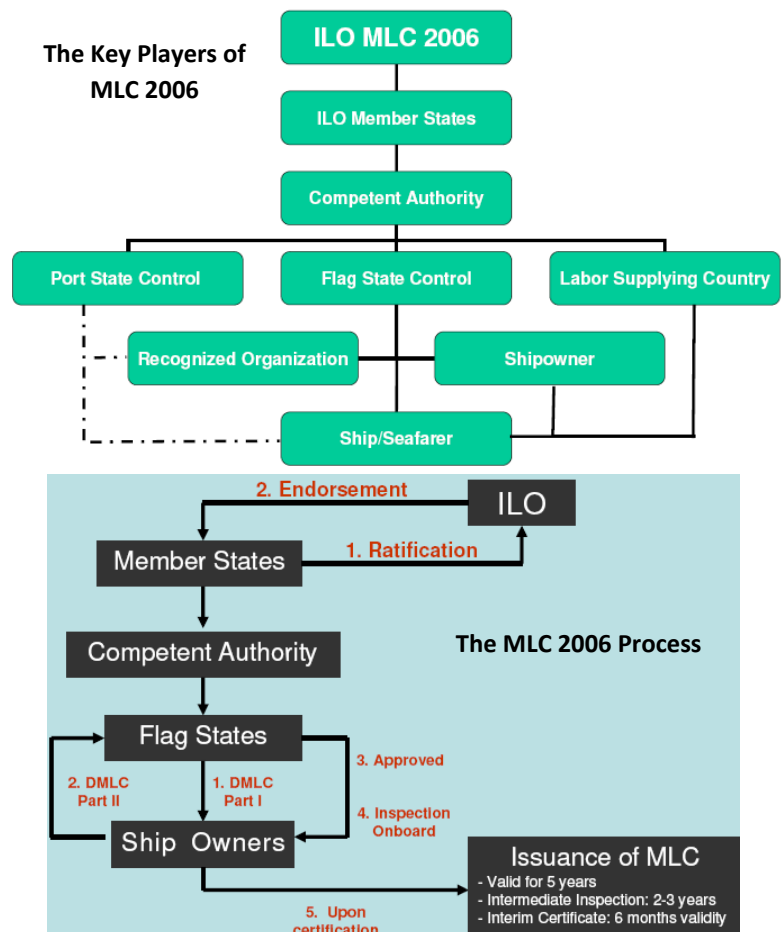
The Key Players of MLC 2006

ILO MLC 2006

ILO Member States

Competent Authority

Port State Control

Flag State Control

Labor Supplying Country

Recognized Organization

Shipowner

Ship/Seafarer

2. Endorsement

ILO

Member States

1. Ratification

Competent Authority

The MLC 2006 Process

Flag States

2. DMLC Part II

1. DMLC Part I

3. Approved

4. Inspection Onboard

Ship Owners

Issuance of MLC
- Valid for 5 years
- Intermediate Inspection: 2-3 years
- Interim Certificate: 6 months validity

5. Upon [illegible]